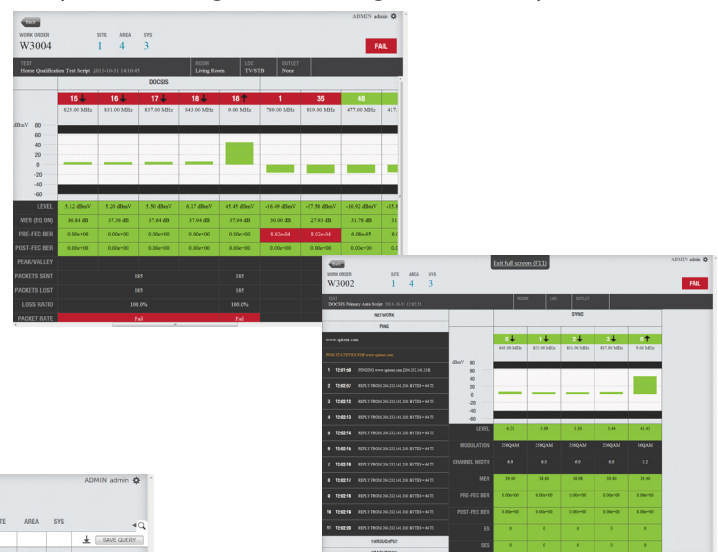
Back
ADMIN admin
WORK ORDER
W3004
SITE 1
AREA 4
SYS 3
FAIL
TEST
Home Qualification Test Script 2013-10-31 14:10:45
ROOM
Living Room
LOC
TV/STB
OUTLET
None
DOCSIS

| | 15 | 16 | 17 | 18 | 18 | 1 | 35 | 48 | |
|---|---|---|---|---|---|---|---|---|---|
| | 825.00 MHz | 831.00 MHz | 837.00 MHz | 843.00 MHz | 0.00 MHz | 789.00 MHz | 819.90 MHz | 477.00 MHz | 417. |
| LEVEL | 5.12 dBmV | 5.20 dBmV | 5.50 dBmV | 6.17 dBmV | 45.45 dBmV | -16.49 dBmV | -17.58 dBmV | -16.92 dBmV | -15. |
| MER (EQ ON) | 36.84 dB | 37.36 dB | 37.84 dB | 37.94 dB | 37.94 dB | 30.00 dB | 27.93 dB | 31.78 dB | 31 |
| PRE-FEC BER | 0.00e+00 | 0.00e+00 | 0.00e+00 | 0.00e+00 | 0.00e+00 | 8.62e-04 | 8.02e-04 | 6.08e-05 | |
| POST-FEC BER | 0.00e+00 | 0.00e+00 | 0.00e+00 | 0.00e+00 | 0.00e+00 | 0.00e+00 | 0.00e+00 | 0.00e+00 | |
| PEAK/VALLEY | | | | | | | | | |
| PACKETS SENT | | 185 | | | 185 | | | | |
| PACKETS LOST | | 185 | | | 185 | | | | |
| LOSS RATIO | | 100.0% | | | 100.0% | | | | |
| PACKET RATE | | Fail | | | Fail | | | | |

dBmV 80 60 40 20 0 -20 -40 -60

Exit full screen (F11)
Back
ADMIN admin
WORK ORDER
W3002
SITE 1
AREA 4
SYS 3
FAIL
TEST
DOCSIS Primary Auto Script 2013-10-31 17:07:21
ROOM
LOC
OUTLET
NETWORK
PING
www.speest.com
PING STATISTICS FOR www.speest.com
1 12:01:06 PINGING www.speest.com
2 12:01:07 REPLY FROM
3 12:01:12 REPLY FROM
4 12:01:13 REPLY FROM
5 12:01:14 REPLY FROM
6 12:01:14 REPLY FROM
7 12:01:15 REPLY FROM
8 12:01:17 REPLY FROM
9 12:01:17 REPLY FROM
10 12:01:18 REPLY FROM
11 12:02:00 REPLY FROM
SYNC
4 1 2 3 0
LEVEL
MODULATION 256QAM 256QAM 256QAM 256QAM 16QAM
CHANNEL WIDTH
MER
PRE-FEC BER
POST-FEC BER
ES
SES
THROUGHPUT

ADMIN admin
SITE AREA SYS
SAVE QUERY...